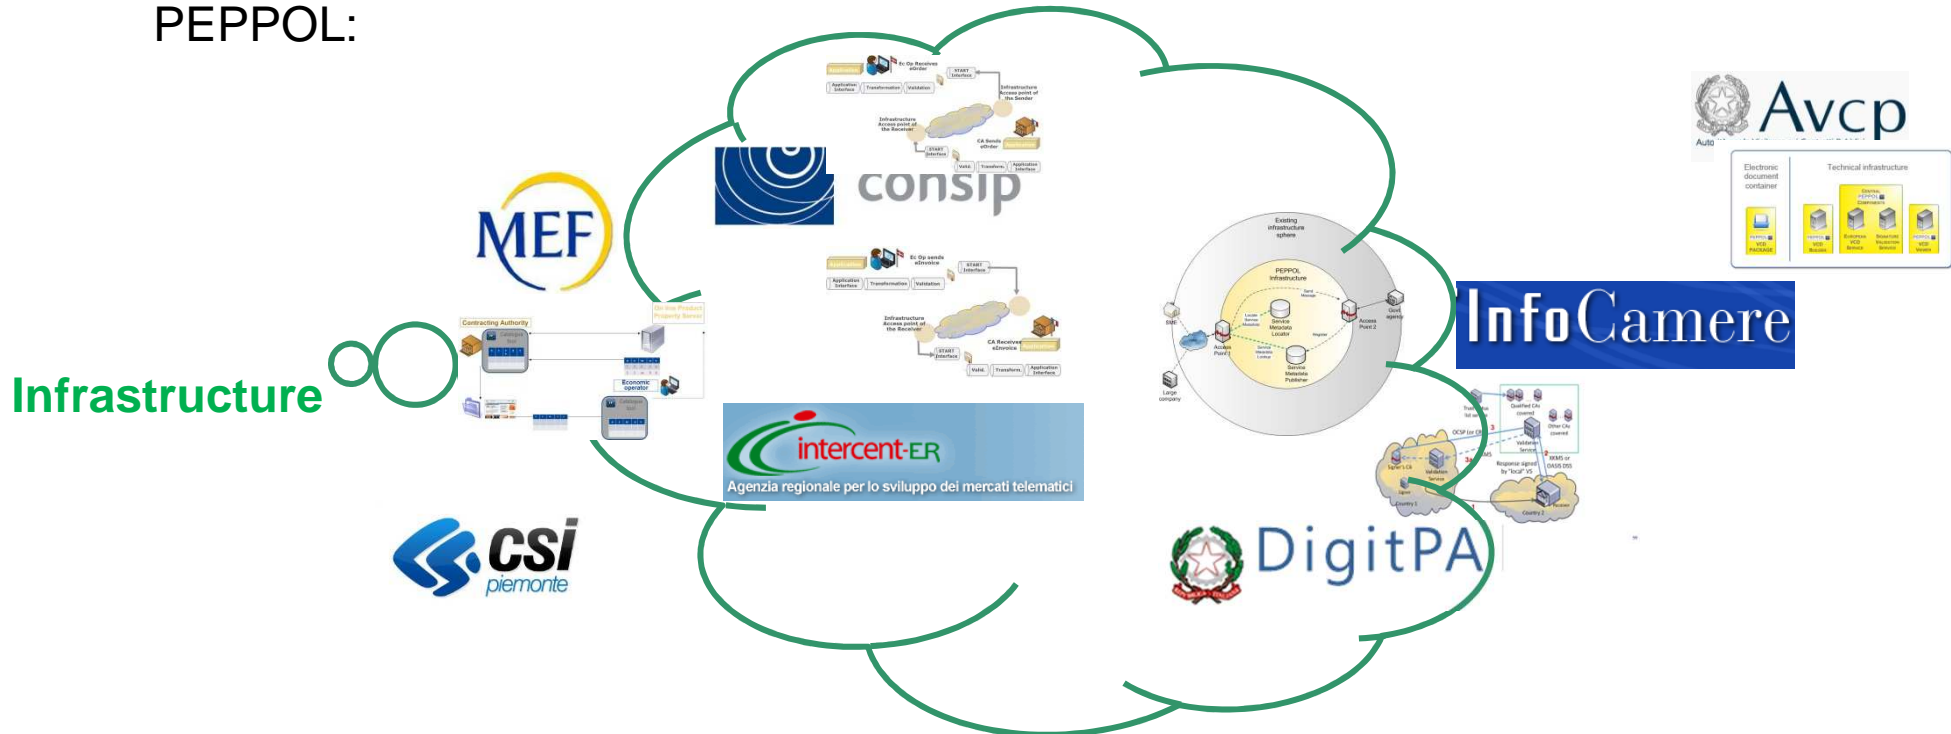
PEPPOL:

Infrastructure

MEF

consip

intercent-ER
Agenzia regionale per lo sviluppo dei mercati telematici

csi
piemonte

Avcp

InfoCamere

DigitPA

Application | Ec Op Receives eOrder | START Interface | Infrastructure Access point of the Sender | Application Interface | Transformation | Validation | Infrastructure Access point of the Receiver | CA Sends eOrder | Application | START Interface | Valid. | Transform. | Application Interface

Application | Ec Op sends eInvoice | START Interface | Application Interface | Transformation | Validation | Infrastructure Access point of the Receiver | CA Receives eInvoice | Application | START Interface | Valid. | Transform. | Application Interface

Contracting Authority | On-line Product Property Server | Catalogue | Economic operator | Catalogue

Existing infrastructure sphere | PEPPOL Infrastructure | Service Metadata Locator | Service Metadata Publisher | Access Point 1 | Access Point 2 | Govt agency | SME | Large company | Register

Electronic document container | Technical infrastructure | VCD PACKAGE | VCD Builder | European VCD Service | VCD Viewer

Trust-status list services | Qualified CAs covered | Other CAs covered | OCSP (or CRL) | Validation Service | XKMS or OASIS DSS | Response signed by "local" VS | Signer's CA | Country 1 | Country 2 | Receiver